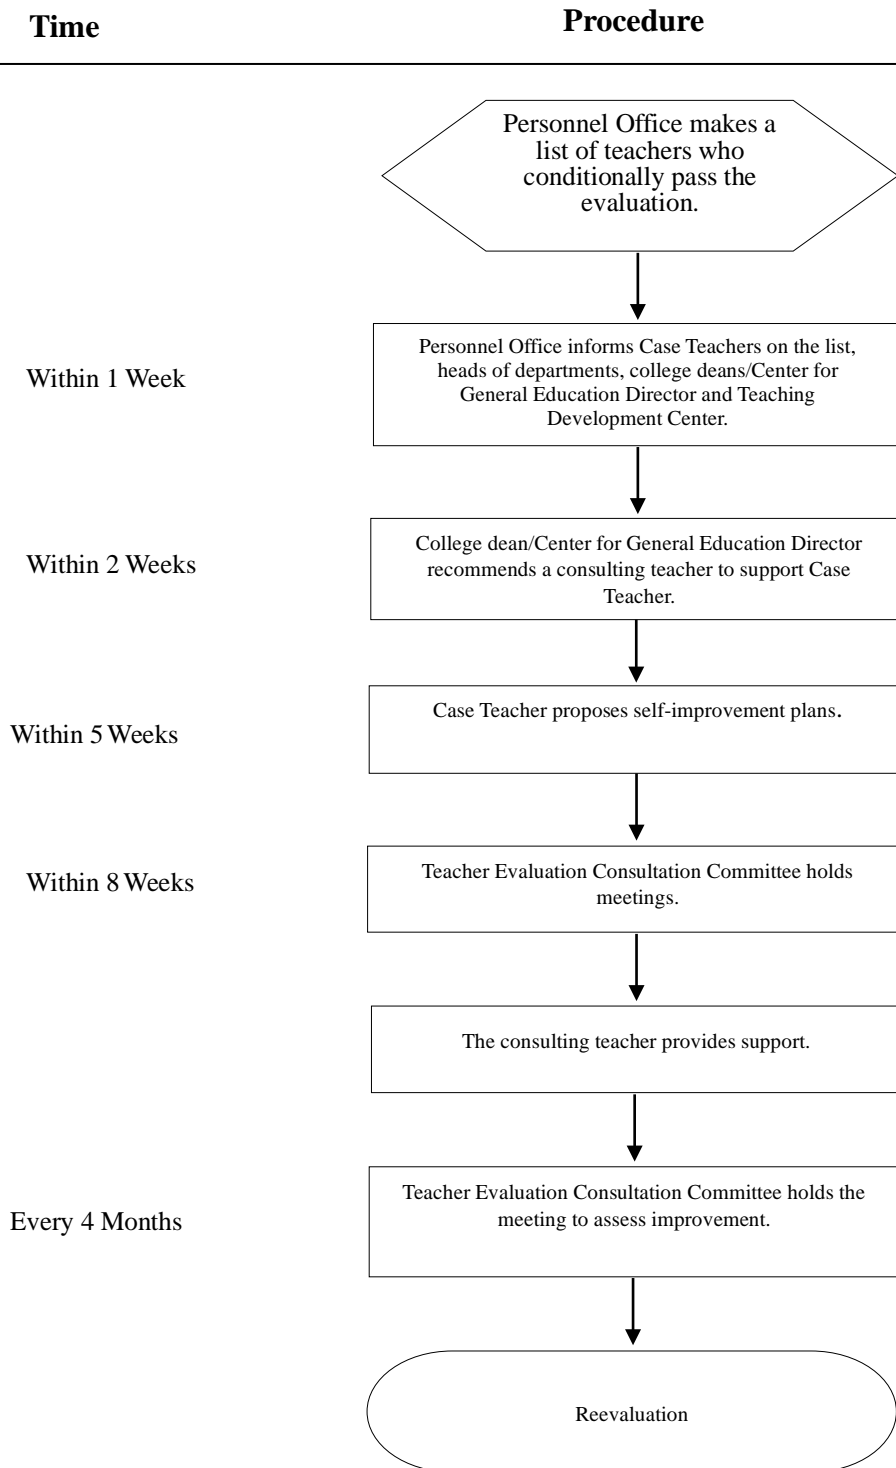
Time

Procedure

Personnel Office makes a list of teachers who conditionally pass the evaluation.

Within 1 Week

Personnel Office informs Case Teachers on the list, heads of departments, college deans/Center for General Education Director and Teaching Development Center.

Within 2 Weeks

College dean/Center for General Education Director recommends a consulting teacher to support Case Teacher.

Within 5 Weeks

Case Teacher proposes self-improvement plans.

Within 8 Weeks

Teacher Evaluation Consultation Committee holds meetings.

The consulting teacher provides support.

Every 4 Months

Teacher Evaluation Consultation Committee holds the meeting to assess improvement.

Reevaluation